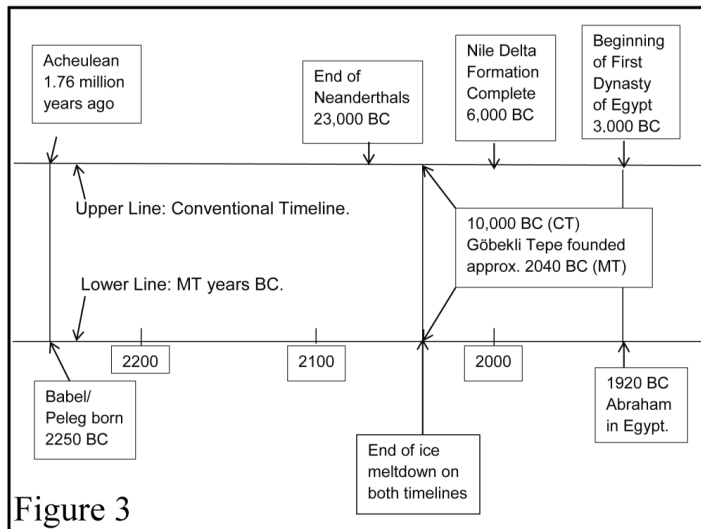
Acheulean 1.76 million years ago

End of Neanderthals 23,000 BC

Nile Delta Formation Complete 6,000 BC

Beginning of First Dynasty of Egypt 3,000 BC

Upper Line: Conventional Timeline.

10,000 BC (CT) Göbekli Tepe founded approx. 2040 BC (MT)

Lower Line: MT years BC.

2200

2100

2000

Babel/ Peleg born 2250 BC

End of ice meltdown on both timelines

1920 BC Abraham in Egypt.

Figure 3